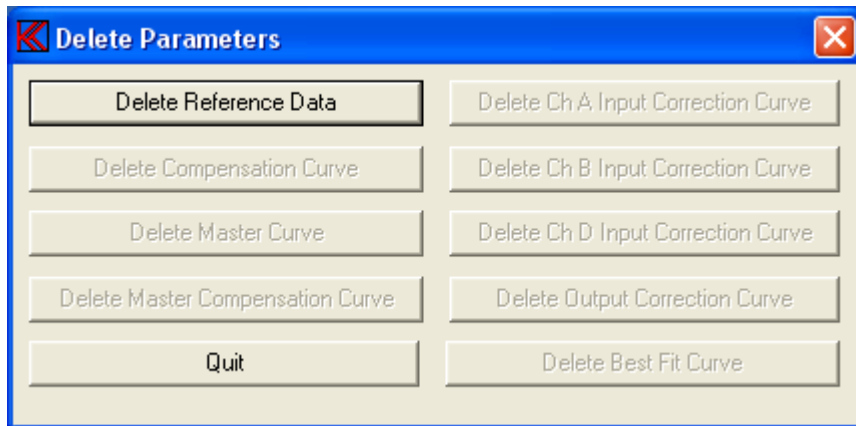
Delete Parameters

Delete Reference Data

Delete Compensation Curve

Delete Master Curve

Delete Master Compensation Curve

Quit

Delete Ch A Input Correction Curve

Delete Ch B Input Correction Curve

Delete Ch D Input Correction Curve

Delete Output Correction Curve

Delete Best Fit Curve